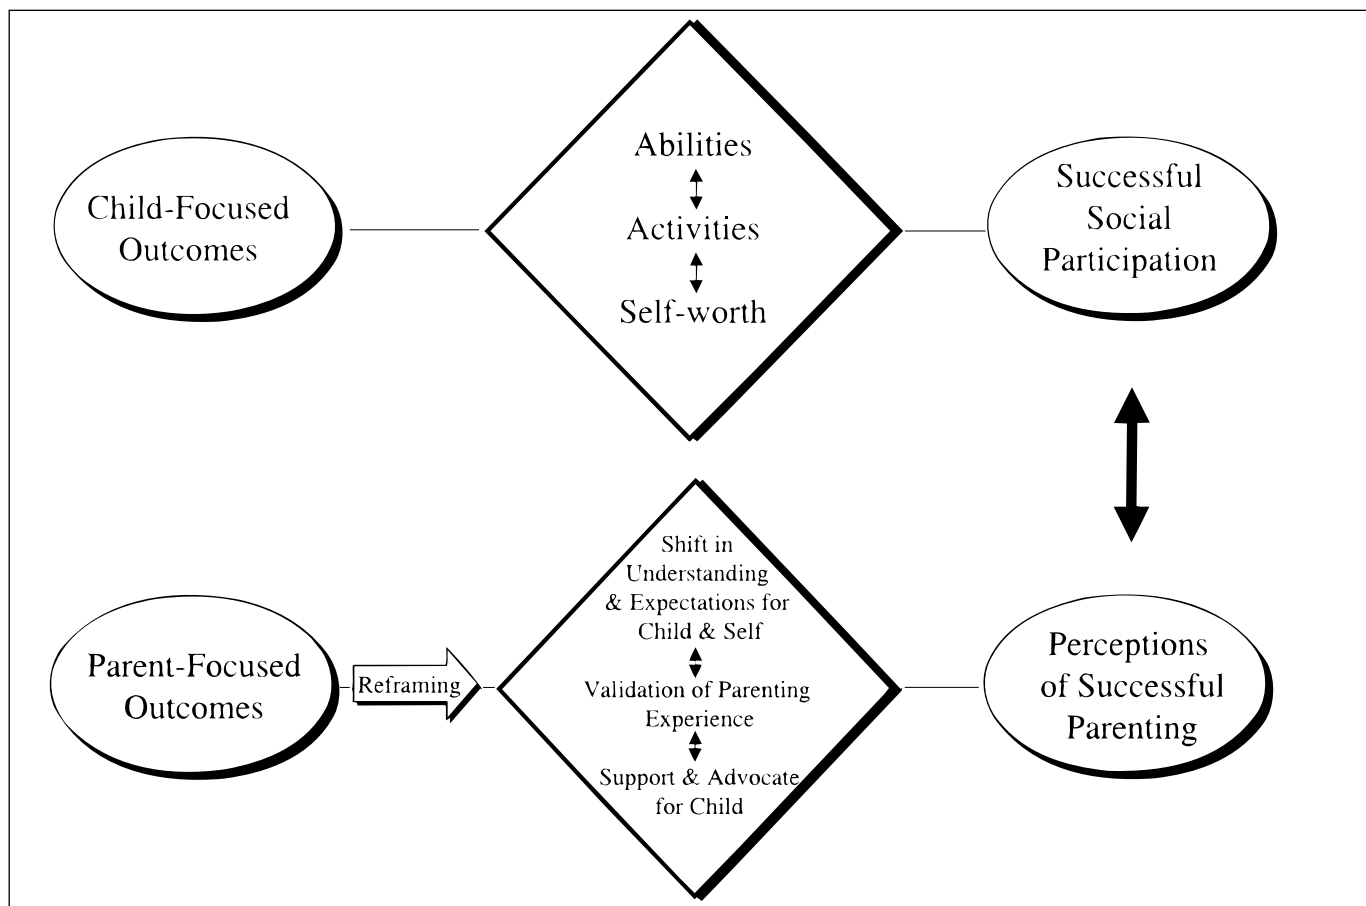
Child-Focused Outcomes

Abilities

Activities

Self-worth

Successful Social Participation

Parent-Focused Outcomes

Reframing

Shift in Understanding & Expectations for Child & Self

Validation of Parenting Experience

Support & Advocate for Child

Perceptions of Successful Parenting